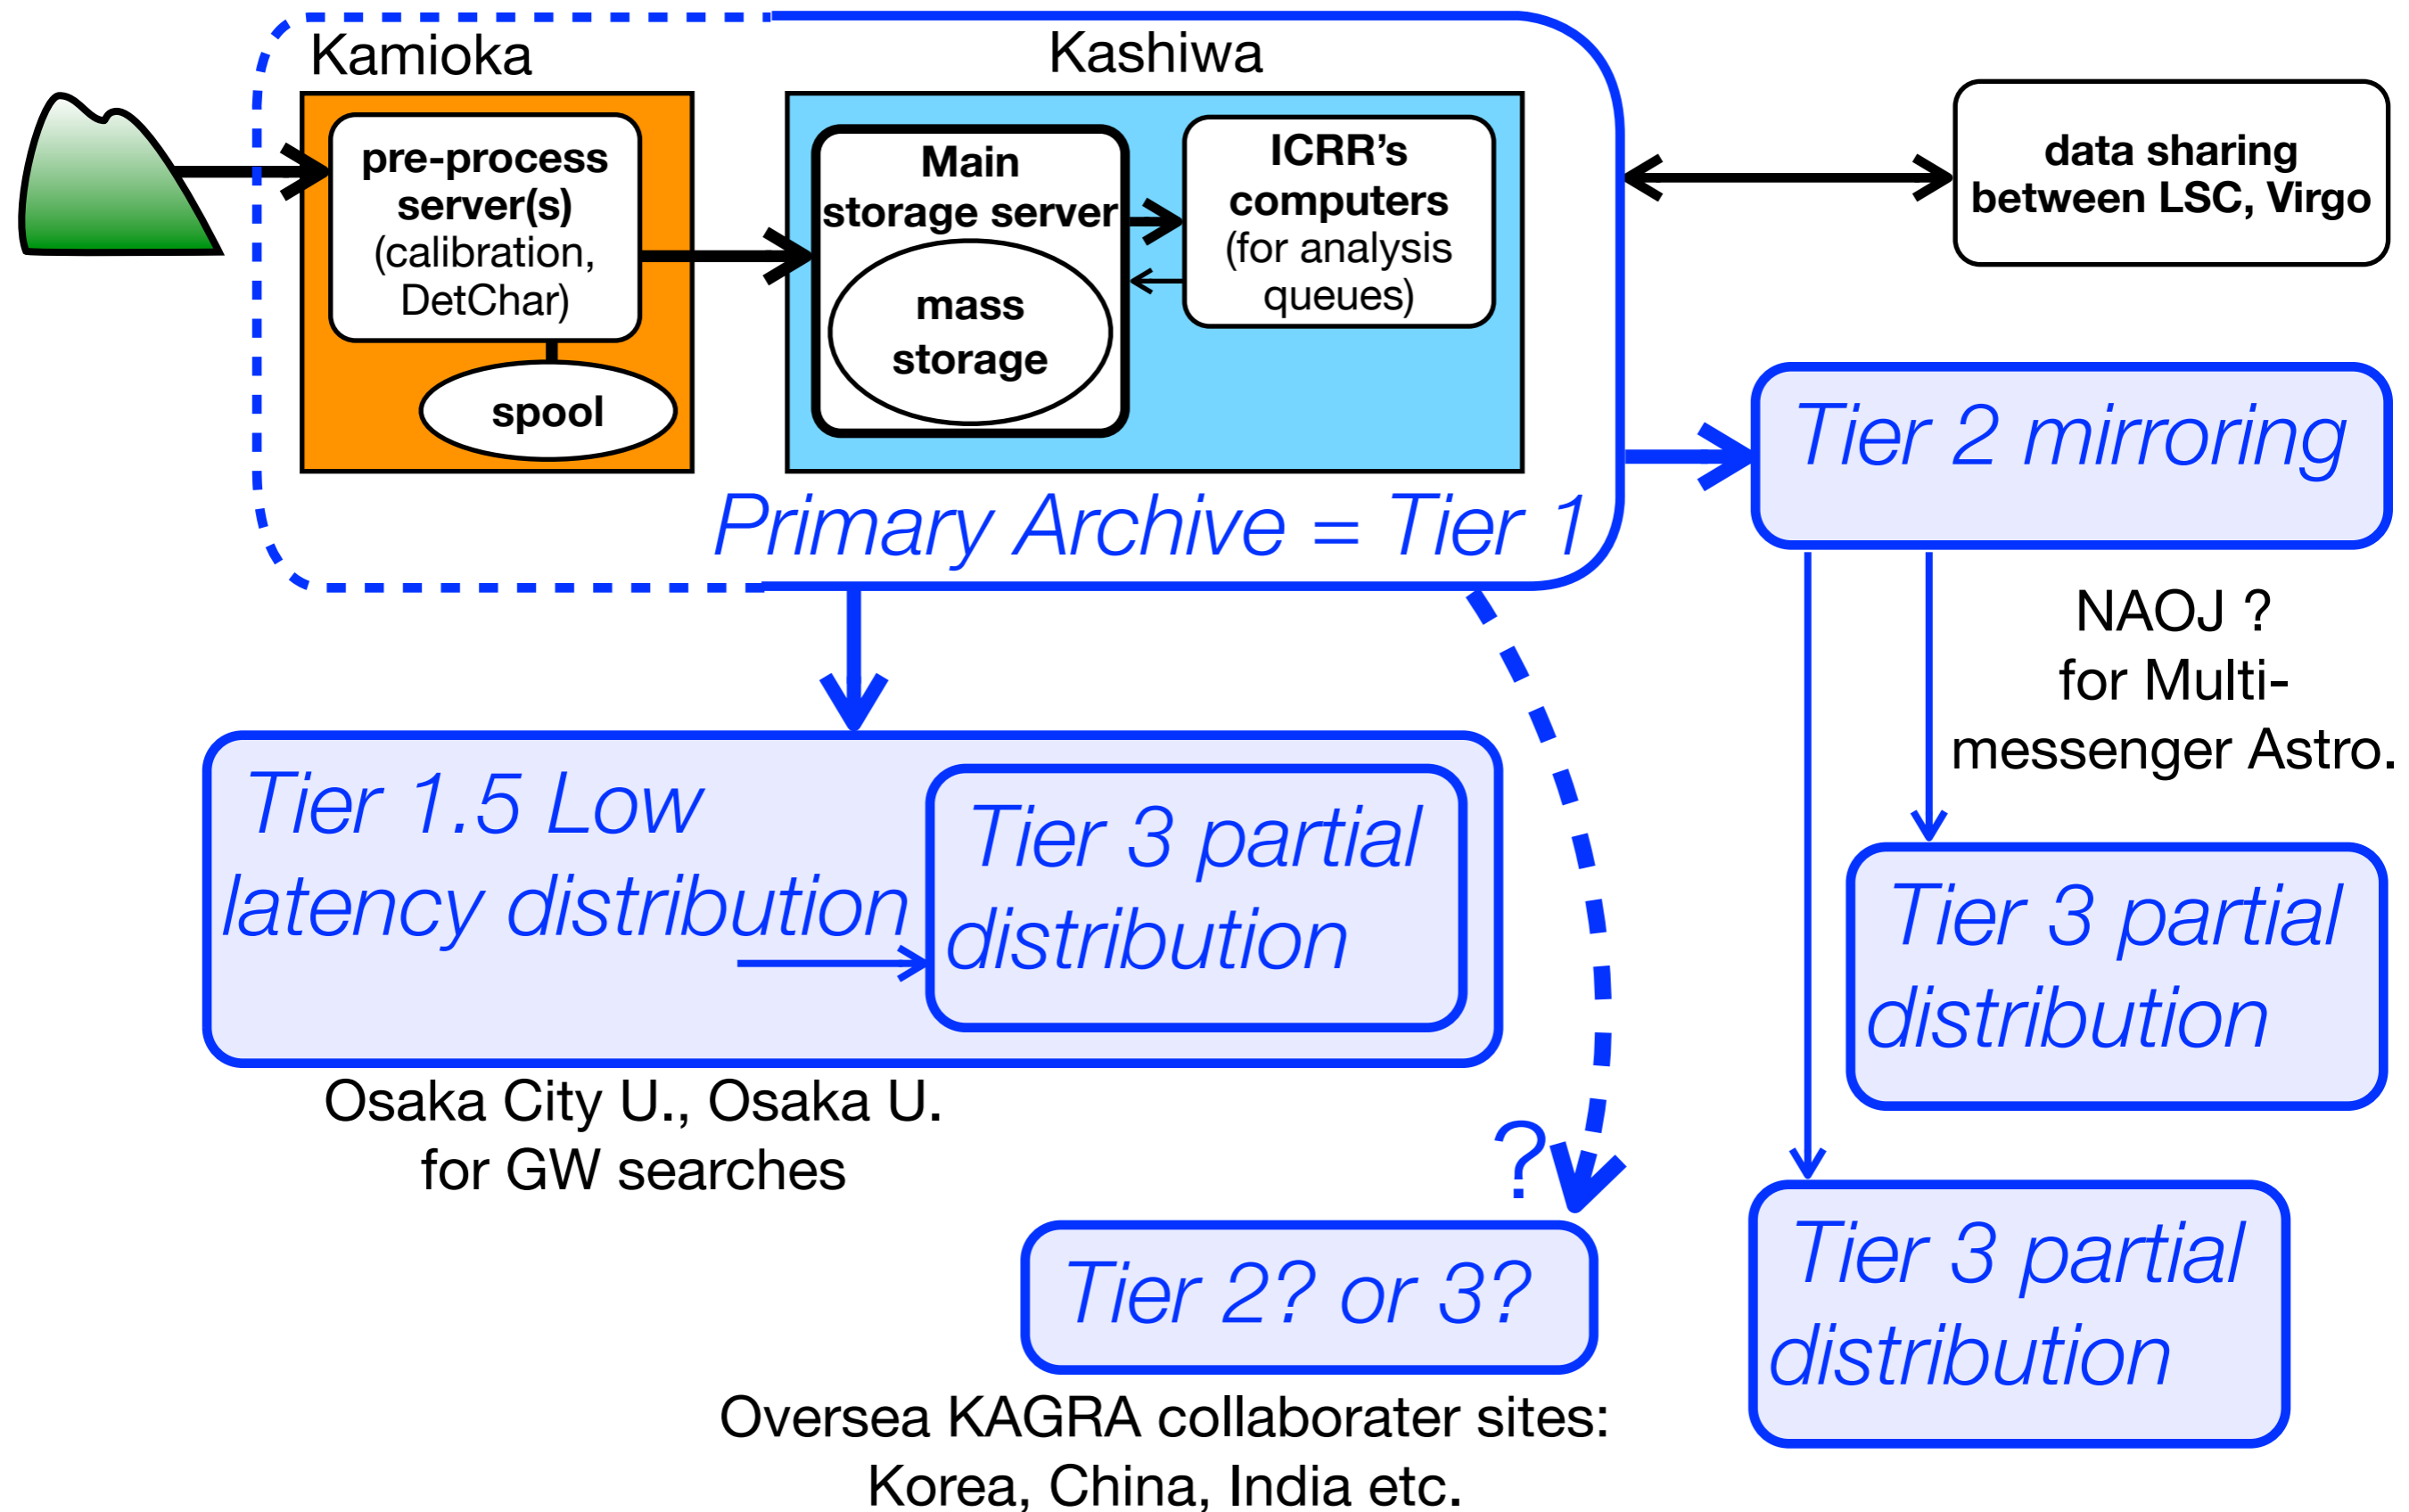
Kamioka

Kashiwa

pre-process server(s) (calibration, DetChar)

spool

Main storage server

mass storage

ICRR's computers (for analysis queues)

data sharing between LSC, Virgo

Tier 2 mirroring

Primary Archive = Tier 1

NAOJ ? for Multi-messenger Astro.

Tier 1.5 Low latency distribution

Tier 3 partial distribution

Tier 3 partial distribution

Osaka City U., Osaka U. for GW searches

?

Tier 2? or 3?

Tier 3 partial distribution

Oversea KAGRA collaborater sites: Korea, China, India etc.